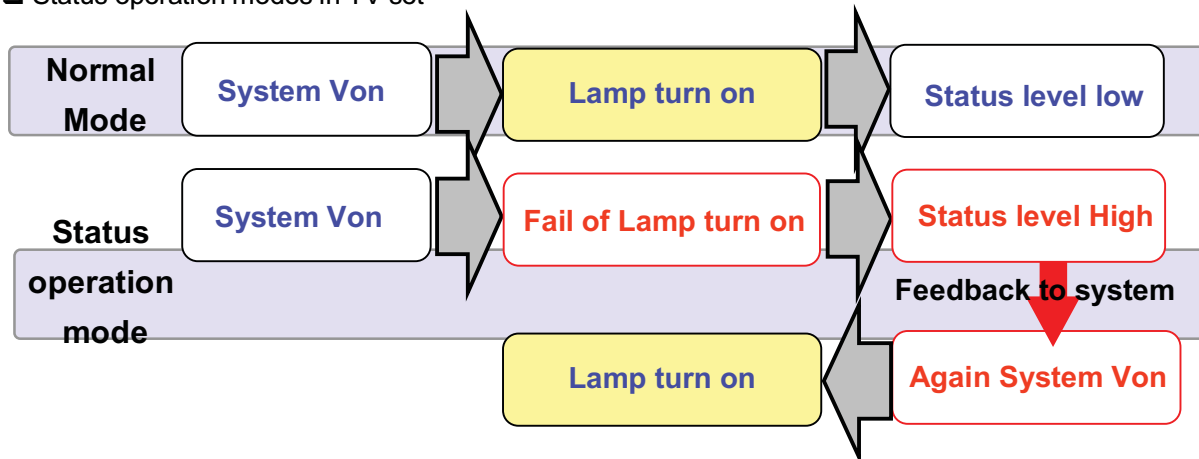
■ Status operation modes in TV set

Normal Mode

System Von

Lamp turn on

Status level low

Status operation mode

System Von

Fail of Lamp turn on

Status level High

Feedback to system

Lamp turn on

Again System Von